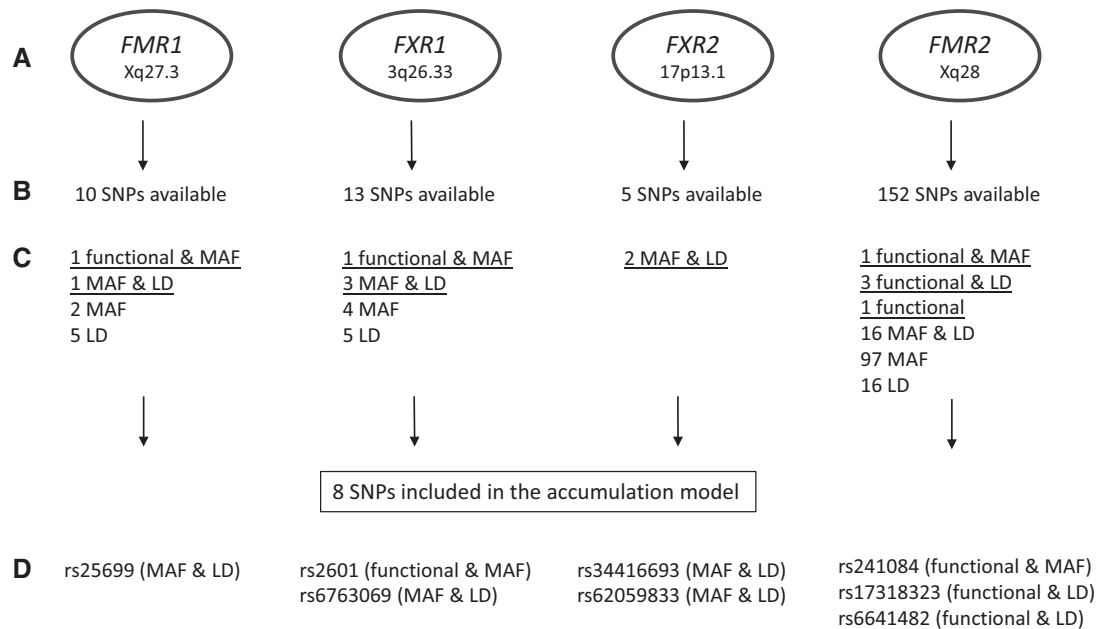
A

FMR1
Xq27.3

FXR1
3q26.33

FXR2
17p13.1

FMR2
Xq28

B

10 SNPs available

13 SNPs available

5 SNPs available

152 SNPs available

C

1 functional & MAF
1 MAF & LD
2 MAF
5 LD

1 functional & MAF
3 MAF & LD
4 MAF
5 LD

2 MAF & LD

1 functional & MAF
3 functional & LD
1 functional
16 MAF & LD
97 MAF
16 LD

8 SNPs included in the accumulation model

D

rs25699 (MAF & LD)

rs2601 (functional & MAF)
rs6763069 (MAF & LD)

rs34416693 (MAF & LD)
rs62059833 (MAF & LD)

rs241084 (functional & MAF)
rs17318323 (functional & LD)
rs6641482 (functional & LD)